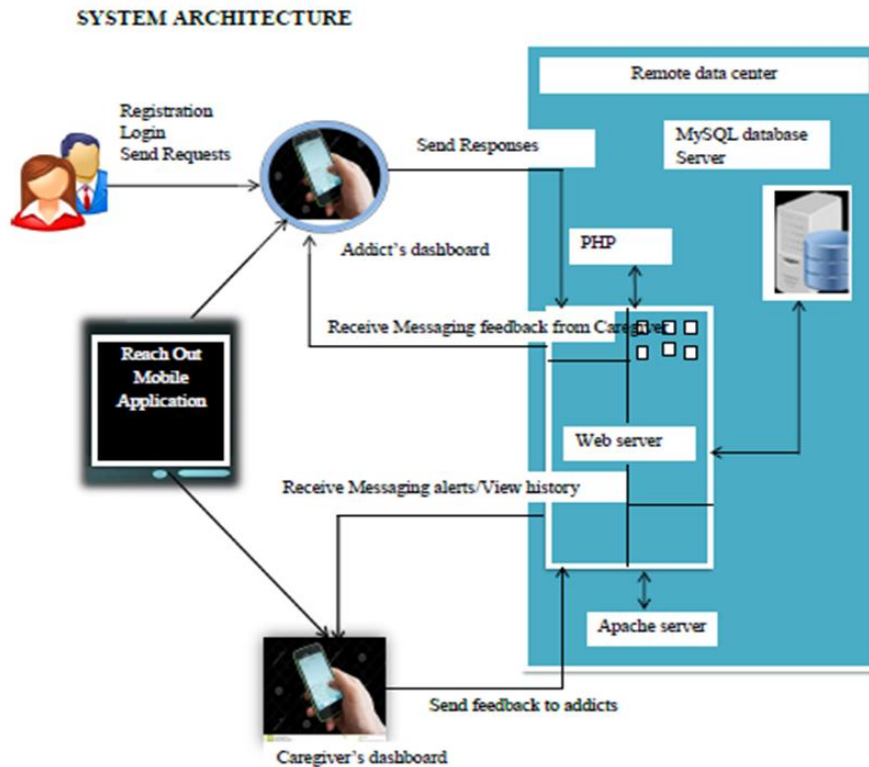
SYSTEM ARCHITECTURE

Remote data center

Registration
Login
Send Requests

Send Responses

MySQL database Server

Addict's dashboard

PHP

Receive Messaging feedback from Caregiver

Reach Out Mobile Application

Web server

Receive Messaging alerts/View history

Apache server

Send feedback to addicts

Caregiver's dashboard